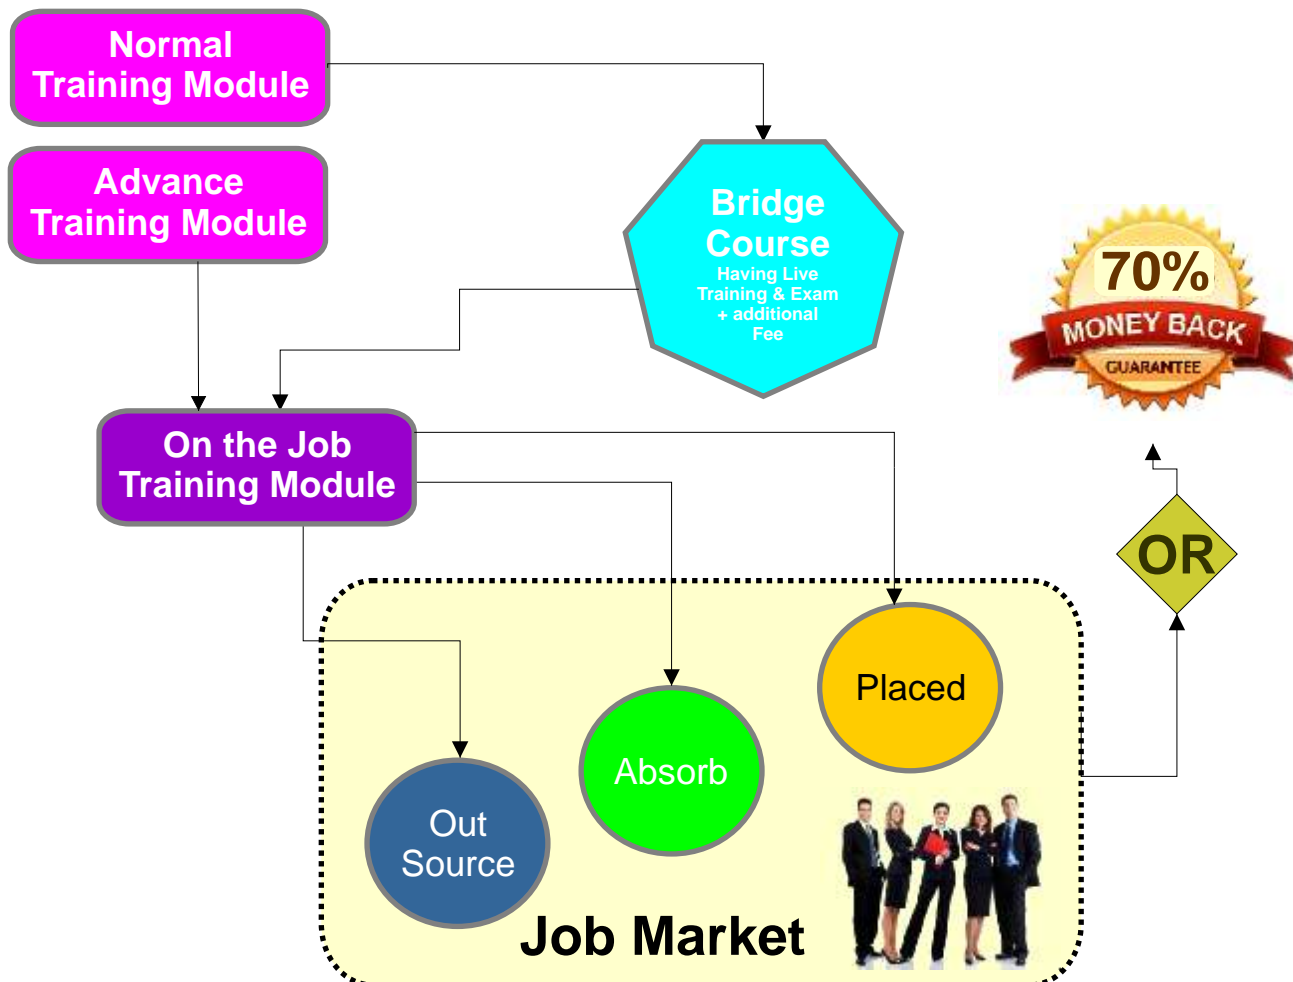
Normal Training Module

Advance Training Module

Bridge Course
Having Live Training & Exam + additional Fee

70%
MONEY BACK
GUARANTEE

On the Job Training Module

OR

Placed

Absorb

Out Source

Job Market